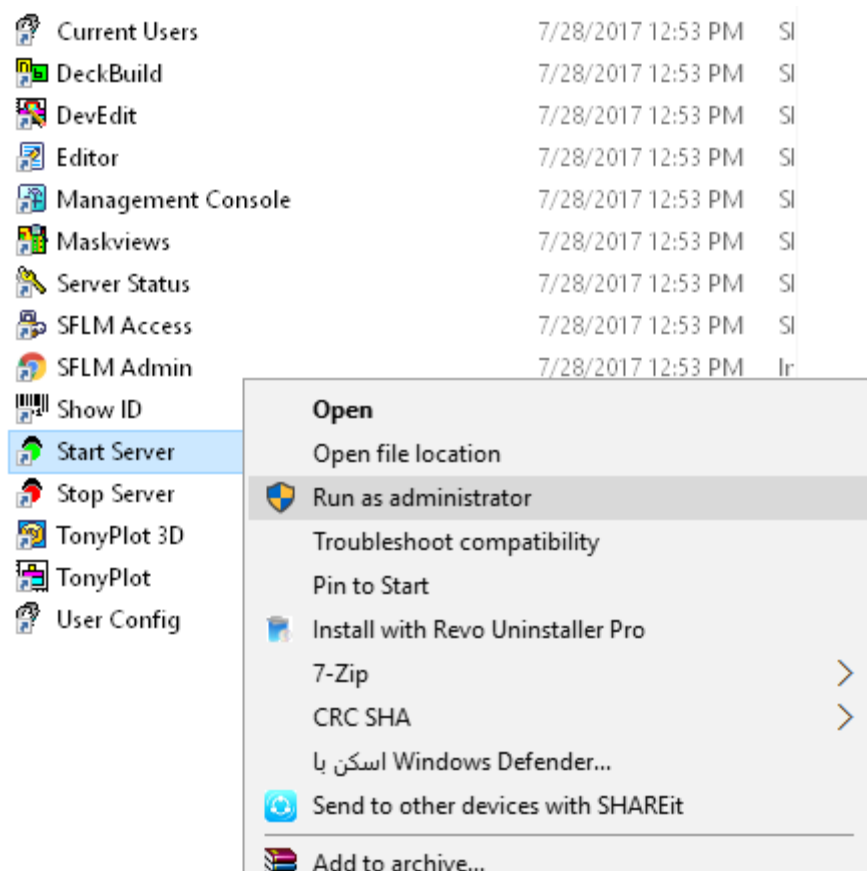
| Current Users | 7/28/2017 12:53 PM | Sl |
|---|---|---|
| DeckBuild | 7/28/2017 12:53 PM | Sl |
| DevEdit | 7/28/2017 12:53 PM | Sl |
| Editor | 7/28/2017 12:53 PM | Sl |
| Management Console | 7/28/2017 12:53 PM | Sl |
| Maskviews | 7/28/2017 12:53 PM | Sl |
| Server Status | 7/28/2017 12:53 PM | Sl |
| SFLM Access | 7/28/2017 12:53 PM | Sl |
| SFLM Admin | 7/28/2017 12:53 PM | Ir |
| Show ID | | |
| Start Server | | |
| Stop Server | | |
| TonyPlot 3D | | |
| TonyPlot | | |
| User Config | | |

Open
Open file location
Run as administrator
Troubleshoot compatibility
Pin to Start
Install with Revo Uninstaller Pro
7-Zip
CRC SHA
اسکن با Windows Defender...
Send to other devices with SHAREit
Add to archive...